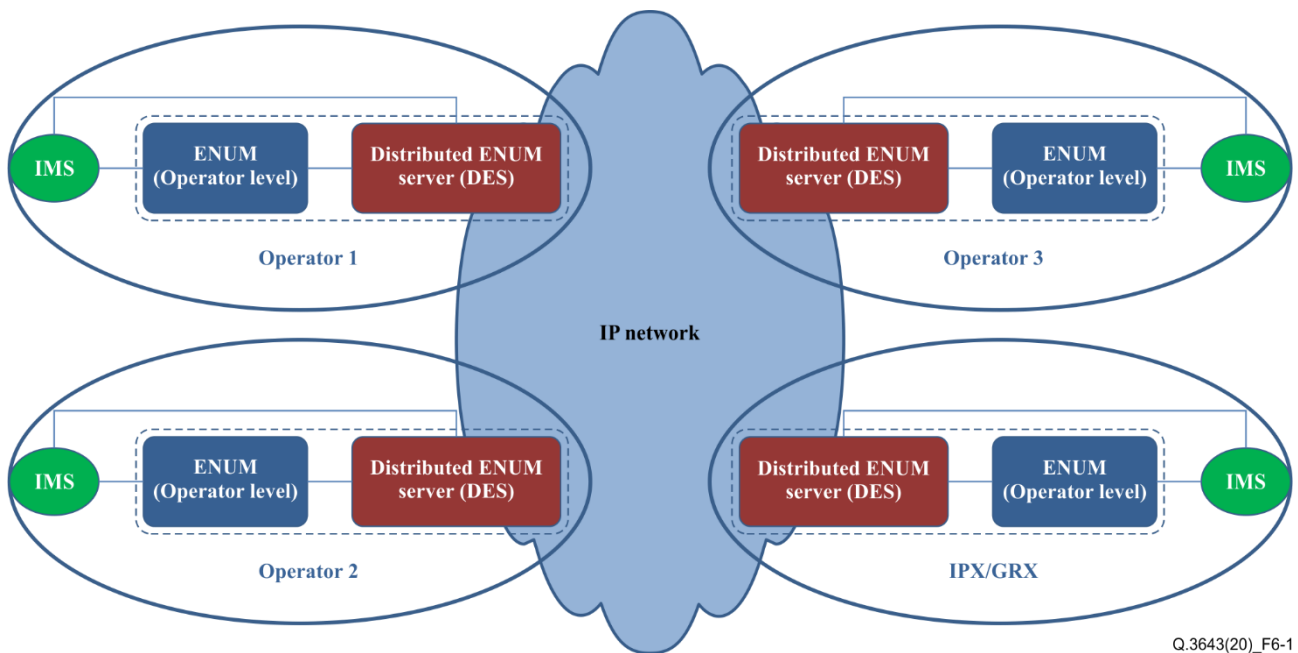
IMS

ENUM (Operator level)

Distributed ENUM server (DES)

Operator 1

Distributed ENUM server (DES)

ENUM (Operator level)

IMS

Operator 3

IP network

IMS

ENUM (Operator level)

Distributed ENUM server (DES)

Operator 2

Distributed ENUM server (DES)

ENUM (Operator level)

IMS

IPX/GRX

Q.3643(20)_F6-1